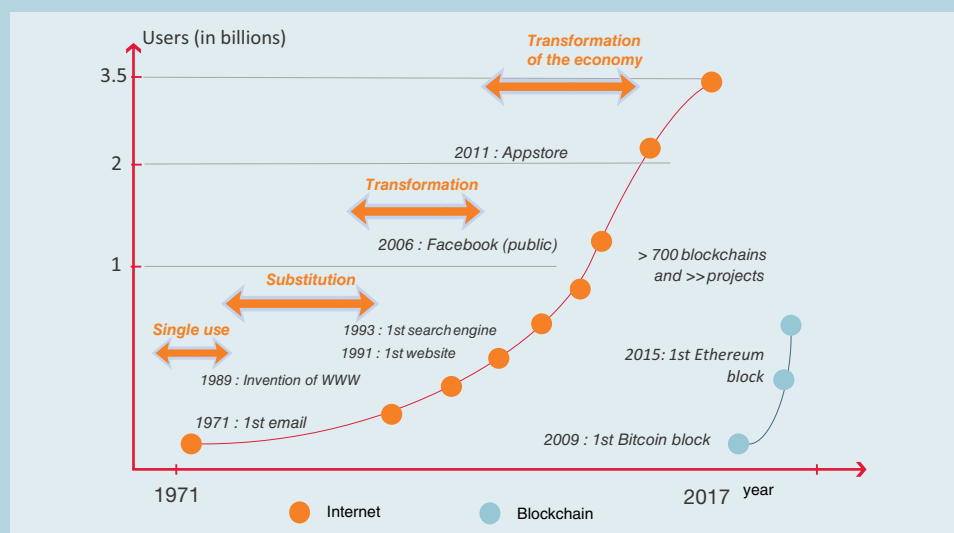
Users (in billions)

Transformation of the economy

3.5

2011 : Appstore

2

Transformation

2006 : Facebook (public)

1

> 700 blockchains and >>projects

Substitution

Single use

1993 : 1st search engine

1991 : 1st website

2015: 1st Ethereum block

1989 : Invention of WWW

1971 : 1st email

2009 : 1st Bitcoin block

1971

2017

year

Internet

Blockchain